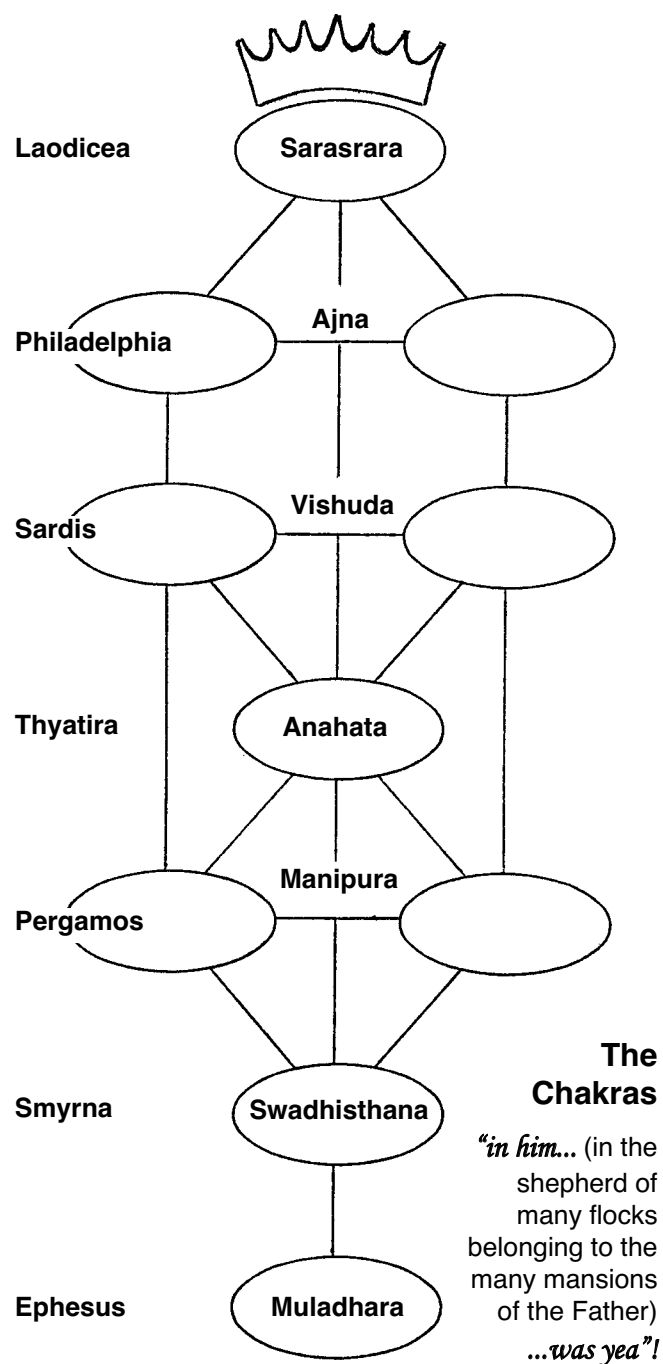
Laodicea
Sarasrara

Philadelphia
Ajna

Sardis
Vishuda

Thyatira
Anahata

Pergamos
Manipura

Smyrna
Swadhisthana

Ephesus
Muladhara

The Chakras

"in him... (in the shepherd of many flocks belonging to the many mansions of the Father) ...was yea"!